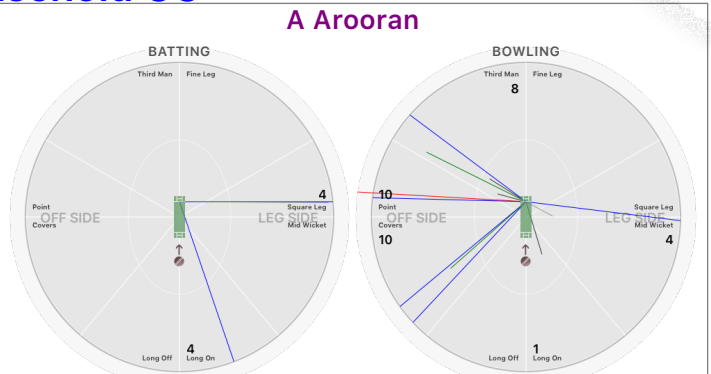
A Arooran

BATTING

Third Man
Fine Leg
Point
Covers
OFF SIDE
LEG SIDE
4
Square Leg
Mid Wicket
4
Long Off
Long On

BOWLING

Third Man
Fine Leg
8
10
Point
OFF SIDE
Covers
10
LEG SIDE
Square Leg
Mid Wicket
4
1
Long Off
Long On